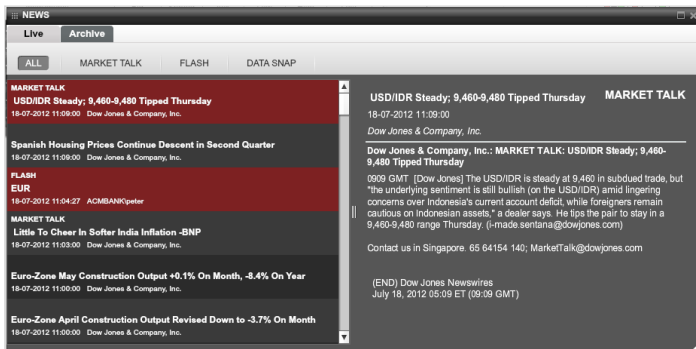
NEWS

Live Archive

ALL MARKET TALK FLASH DATA SNAP

MARKET TALK
USD/IDR Steady; 9,460-9,480 Tipped Thursday
18-07-2012 11:09:00 Dow Jones & Company, Inc.

Spanish Housing Prices Continue Descent in Second Quarter
18-07-2012 11:09:00 Dow Jones & Company, Inc.

FLASH
EUR
18-07-2012 11:04:27 ACMBANK\peter

MARKET TALK
Little To Cheer In Softer India Inflation -BNP
18-07-2012 11:03:00 Dow Jones & Company, Inc.

Euro-Zone May Construction Output +0.1% On Month, -8.4% On Year
18-07-2012 11:00:00 Dow Jones & Company, Inc.

Euro-Zone April Construction Output Revised Down to -3.7% On Month
18-07-2012 11:00:00 Dow Jones & Company, Inc.

USD/IDR Steady; 9,460-9,480 Tipped Thursday
MARKET TALK
18-07-2012 11:09:00
Dow Jones & Company, Inc.

Dow Jones & Company, Inc.: MARKET TALK: USD/IDR Steady; 9,460-9,480 Tipped Thursday

0909 GMT [Dow Jones] The USD/IDR is steady at 9,460 in subdued trade, but "the underlying sentiment is still bullish (on the USD/IDR) amid lingering concerns over Indonesia's current account deficit, while foreigners remain cautious on Indonesian assets," a dealer says. He tips the pair to stay in a 9,460-9,480 range Thursday. (i-made.sentana@dowjones.com)

Contact us in Singapore. 65 64154 140; MarketTalk@dowjones.com

(END) Dow Jones Newswires
July 18, 2012 05:09 ET (09:09 GMT)